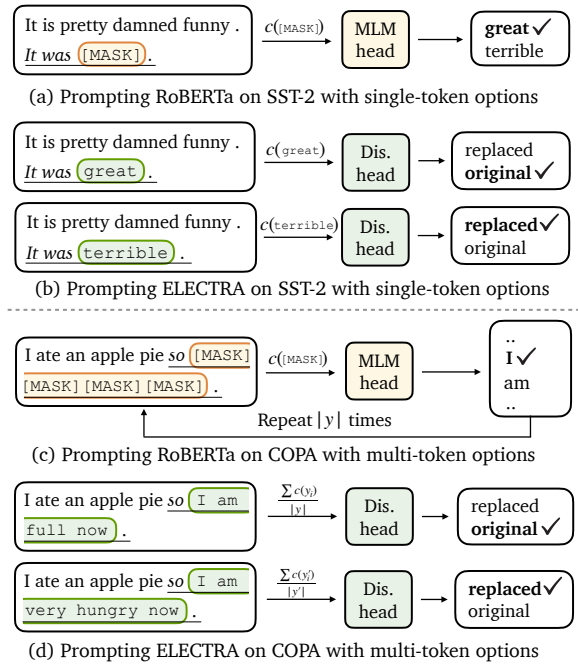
It is pretty damned funny .
It was [MASK].

$c$([MASK])

MLM head

great ✓
terrible

(a) Prompting RoBERTa on SST-2 with single-token options

It is pretty damned funny .
It was great.

$c$(great)

Dis. head

replaced
original ✓

It is pretty damned funny .
It was terrible.

$c$(terrible)

Dis. head

replaced ✓
original

(b) Prompting ELECTRA on SST-2 with single-token options

I ate an apple pie so [MASK] [MASK][MASK][MASK].

$c$([MASK])

MLM head

..
I ✓
am
..

Repeat $|y|$ times

(c) Prompting RoBERTa on COPA with multi-token options

I ate an apple pie so I am full now.

$\frac{\sum c(y_i)}{|y|}$

Dis. head

replaced
original ✓

I ate an apple pie so I am very hungry now.

$\frac{\sum c(y'_i)}{|y'|}$

Dis. head

replaced ✓
original

(d) Prompting ELECTRA on COPA with multi-token options